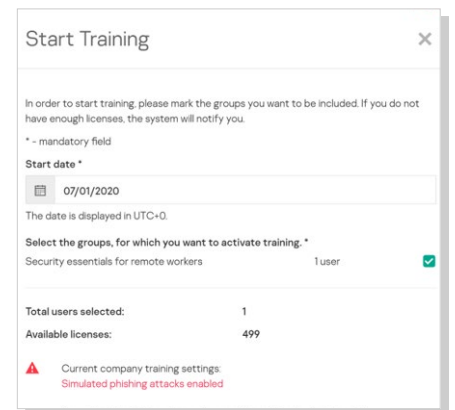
Start Training

×

In order to start training, please mark the groups you want to be included. If you do not have enough licenses, the system will notify you.

* - mandatory field

Start date *

07/01/2020

The date is displayed in UTC+0.

Select the groups, for which you want to activate training. *

Security essentials for remote workers

1 user

Total users selected:

1

Available licenses:

499

Current company training settings:

Simulated phishing attacks enabled